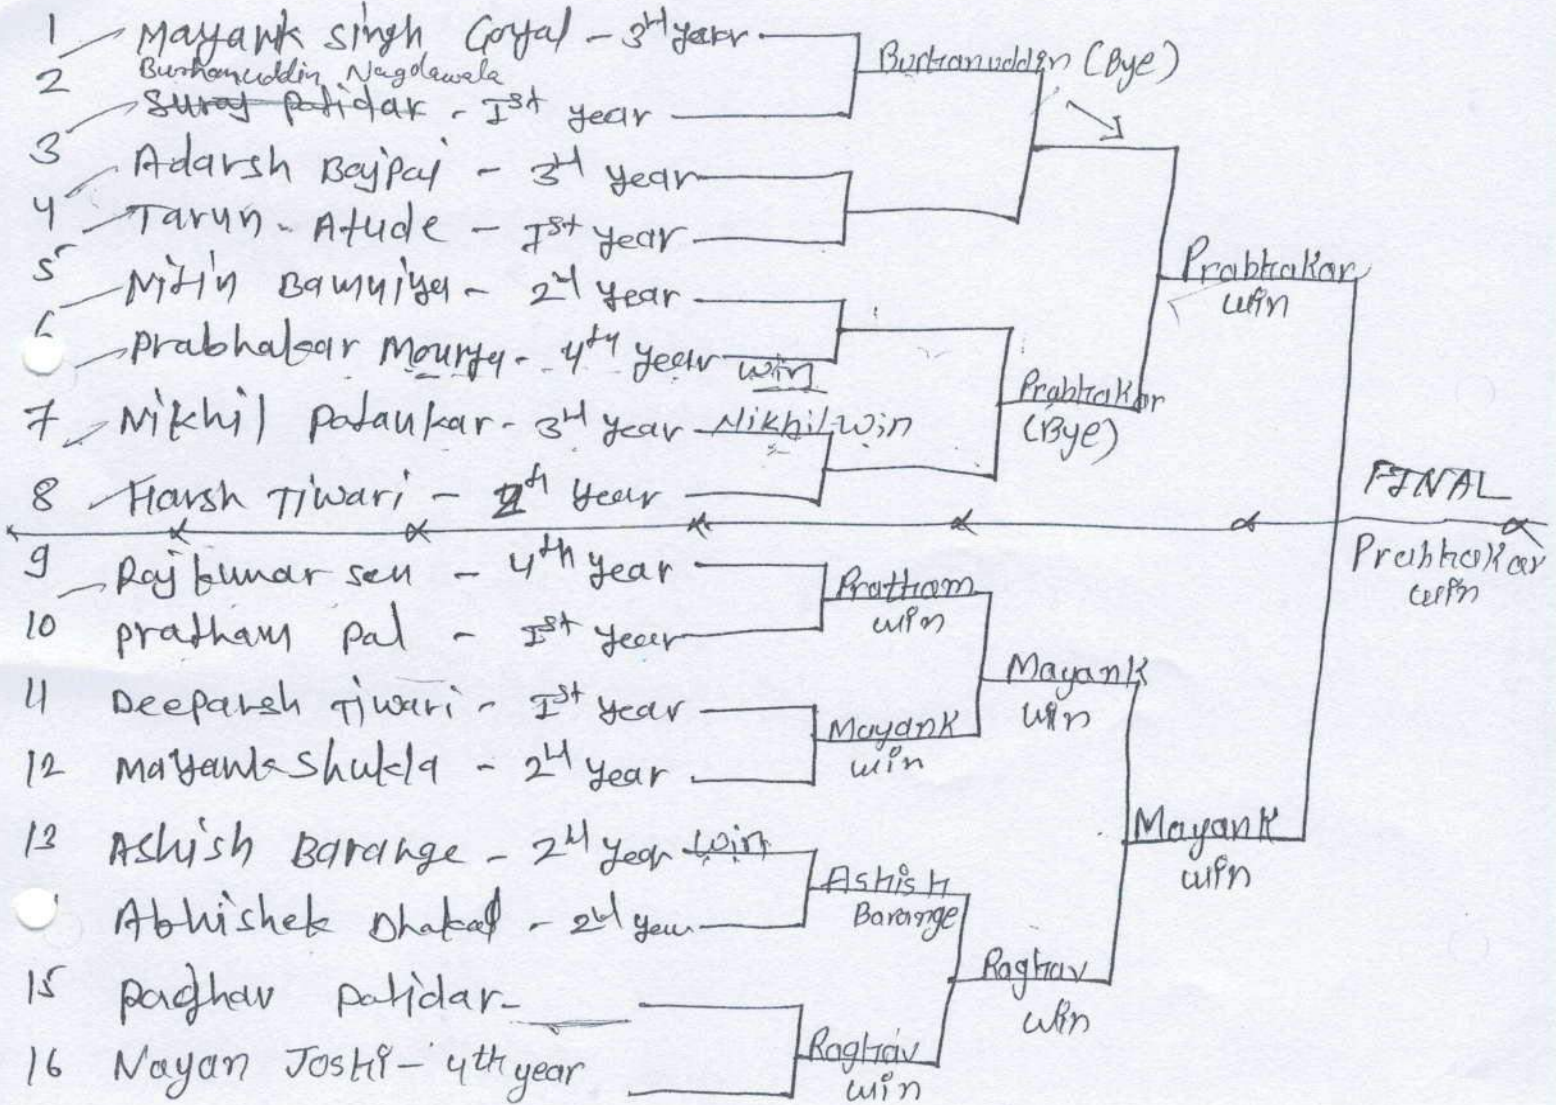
1 Mayank singh Goyal - 3rd year
2 Burhanuddin Nagdawala ~~Suraj patidar~~ - Ist year
3 Adarsh Bajpai - 3rd year
4 Tarun Atude - Ist year
5 Mitin Bamniya - 2nd year
6 prabhakar Mourya - 4th year win
7 Nikhil patankar - 3rd year Nikhil win
8 Harsh Tiwari - 4th year
9 Rajkumar sen - 4th year
10 pratham pal - Ist year
11 Deepansh Tiwari - Ist year
12 Mayank shukla - 2nd year
13 Ashish Barange - 2nd year win
14 Abhishek Dhakad - 2nd year
15 Raghav patidar
16 Nayan Joshi - 4th year

Burhanuddin (Bye)
Prabhakar win
Prabhakar (Bye)
Pratham win
Mayank win
Mayank win
Ashish Barange
Raghav win
Mayank win
Raghav win

FINAL
Prabhakar win